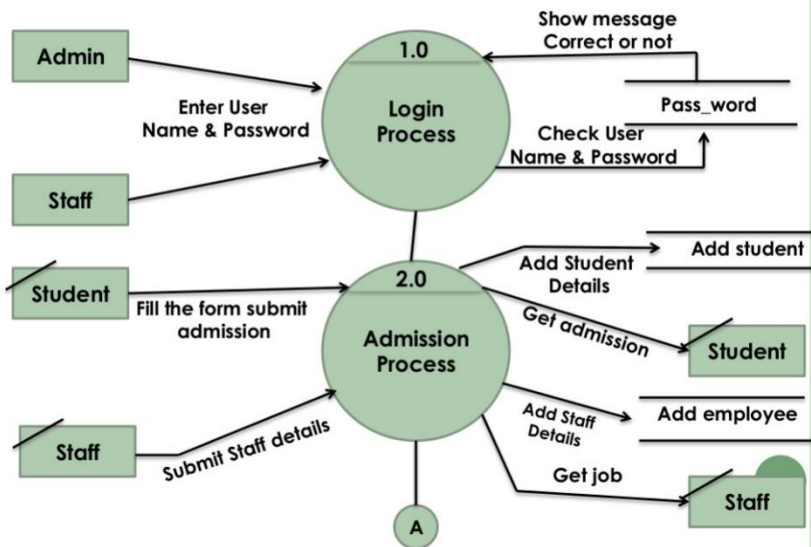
Admin

Show message Correct or not

1.0

Login Process

Pass_word

Enter User Name & Password

Check User Name & Password

Staff

Add student

Add Student Details

Student

2.0

Fill the form submit admission

Get admission

Admission Process

Student

Add Staff Details

Add employee

Staff

Submit Staff details

Get job

Staff

A